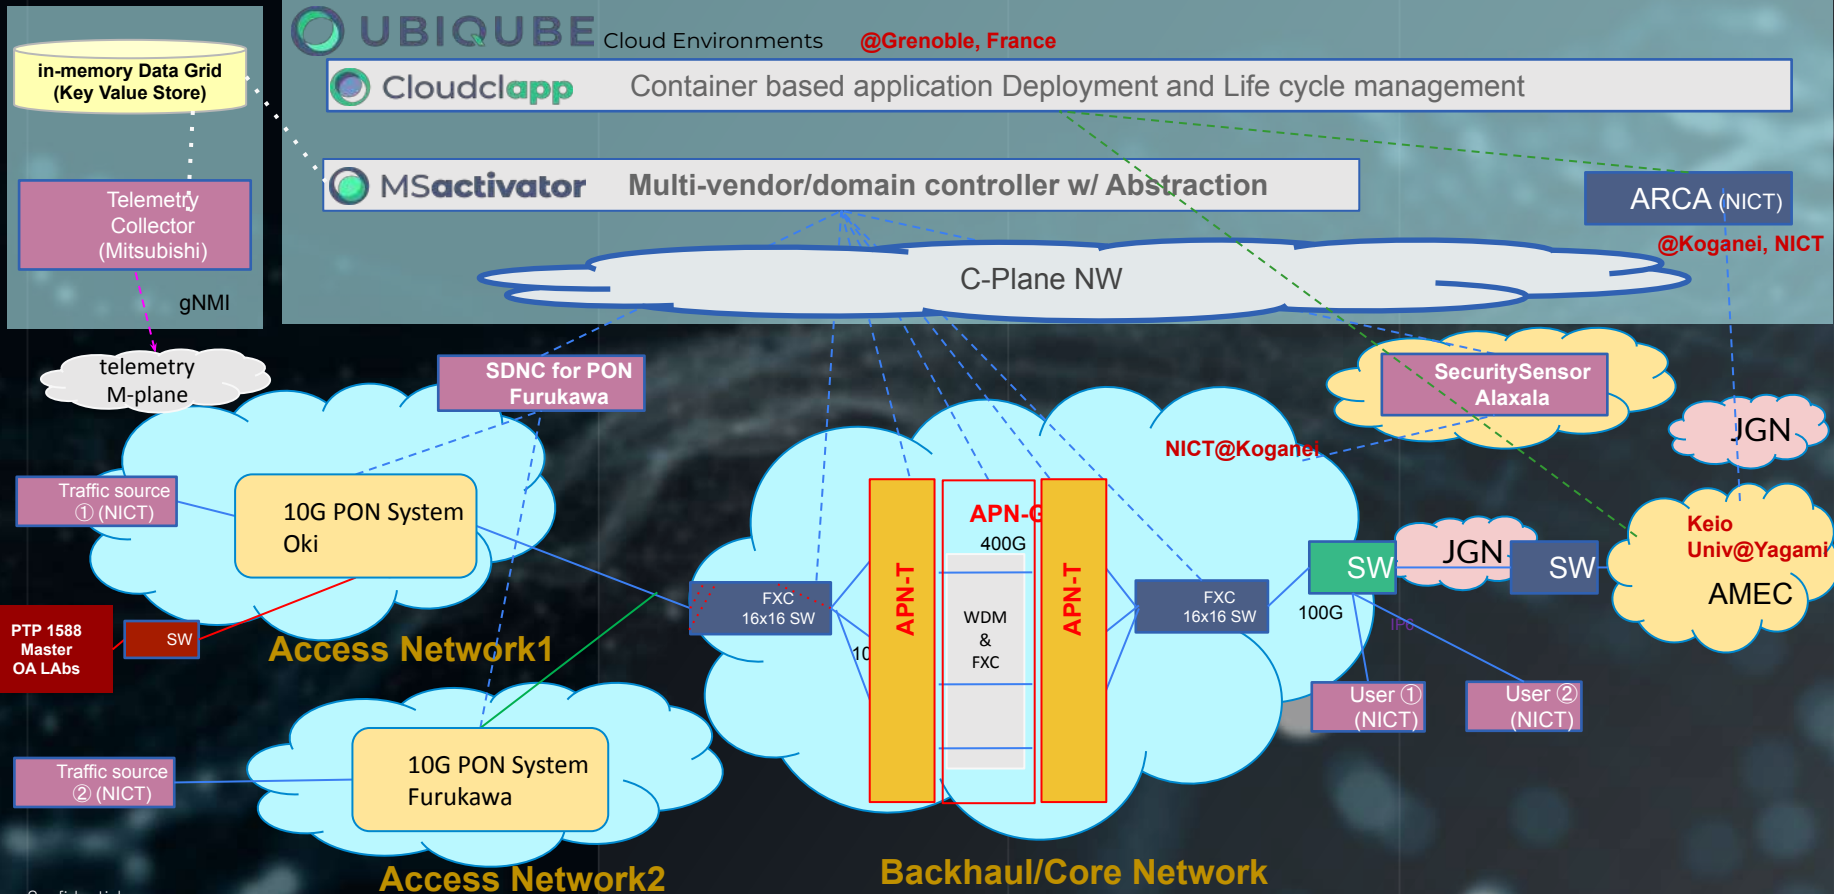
in-memory Data Grid (Key Value Store)

Telemetry Collector (Mitsubishi)

gNMI

UBIQUBE Cloud Environments @Grenoble, France

Cloudclapp Container based application Deployment and Life cycle management

MSactivator Multi-vendor/domain controller w/ Abstraction

ARCA (NICT)

@Koganei, NICT

C-Plane NW

telemetry M-plane

SDNC for PON Furukawa

SecuritySensor Alaxala

JGN

NICT@Koganei

Traffic source ① (NICT)

10G PON System Oki

APN-G

400G

APN-T

APN-T

WDM & FXC

FXC 16x16 SW

FXC 16x16 SW

10

SW

JGN

SW

Keio Univ@Yagami

AMEC

100G

IPC

PTP 1588 Master OA LAbs

SW

Access Network1

User ① (NICT)

User ② (NICT)

Traffic source ② (NICT)

10G PON System Furukawa

Access Network2

Backhaul/Core Network